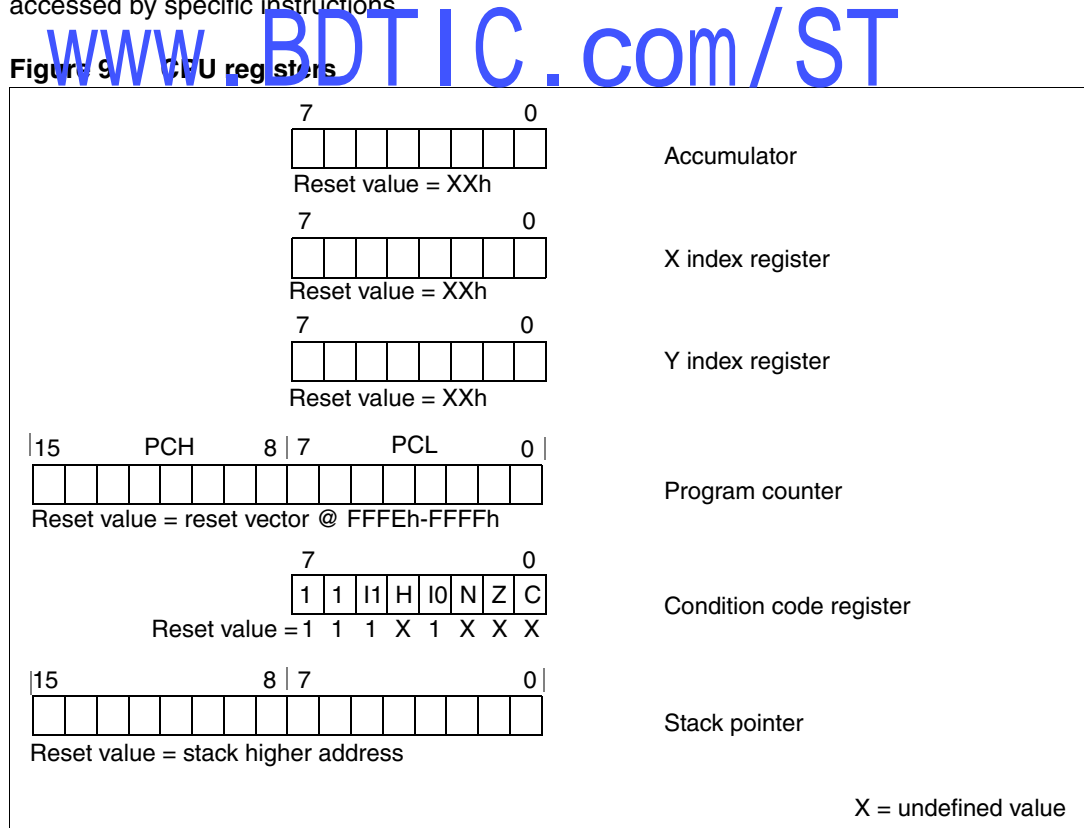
accessed by specific instructions

www.BDTIC.com/ST

Figure 9. CPU registers

7 0

Reset value = XXh

Accumulator

7 0

Reset value = XXh

X index register

7 0

Reset value = XXh

Y index register

15 PCH 8 7 PCL 0

Reset value = reset vector @ FFFEh-FFFFh

Program counter

7 0

| 1 | 1 | I1 | H | I0 | N | Z | C |
|---|---|---|---|---|---|---|---|

Reset value = 1 1 1 X 1 X X X

Condition code register

15 8 7 0

Reset value = stack higher address

Stack pointer

X = undefined value